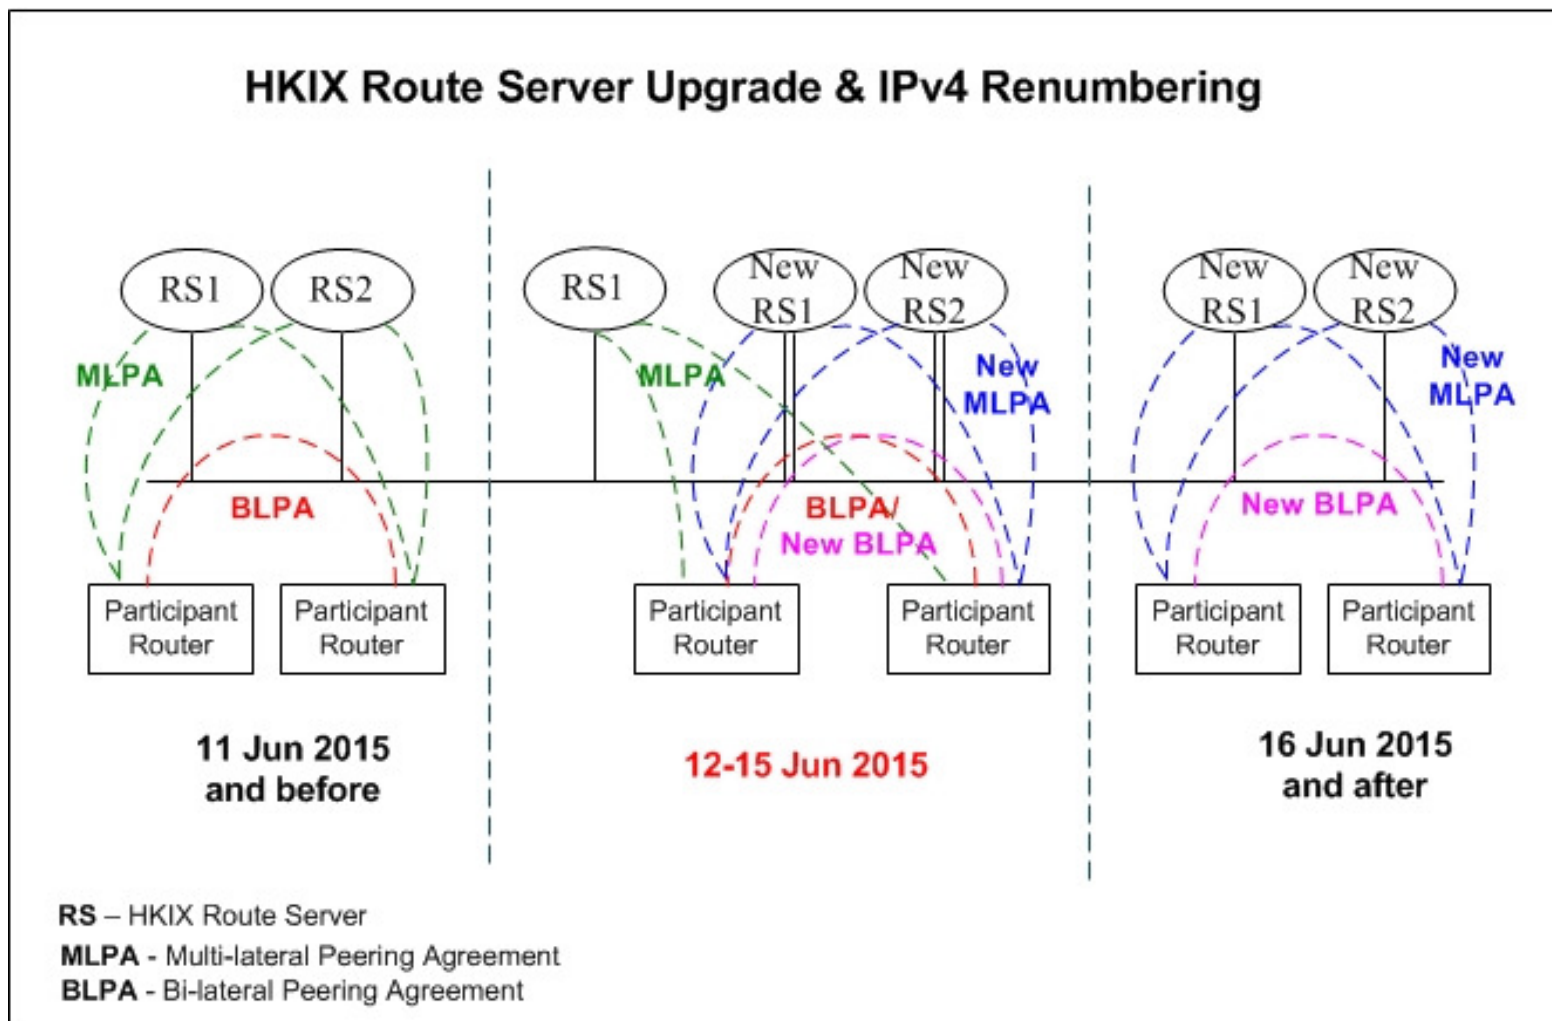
HKIX Route Server Upgrade & IPv4 Renumbering

RS1 RS2

MLPA

BLPA

Participant Router

Participant Router

11 Jun 2015 and before

RS1

New RS1

New RS2

MLPA

New MLPA

BLPA/ New BLPA

Participant Router

Participant Router

12-15 Jun 2015

New RS1

New RS2

New MLPA

New BLPA

Participant Router

Participant Router

16 Jun 2015 and after

RS – HKIX Route Server
MLPA - Multi-lateral Peering Agreement
BLPA - Bi-lateral Peering Agreement